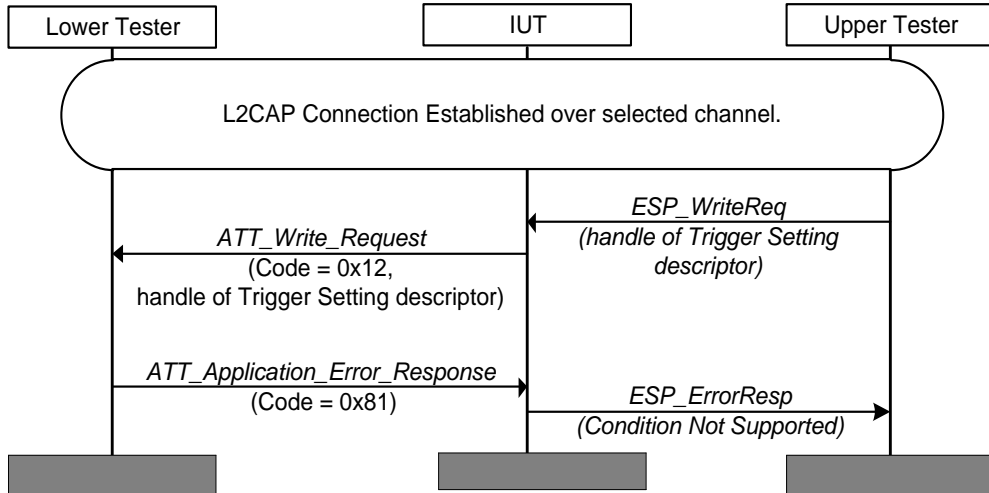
Lower Tester

IUT

Upper Tester

L2CAP Connection Established over selected channel.

ESP_WriteReq
(handle of Trigger Setting descriptor)

ATT_Write_Request
(Code = 0x12, handle of Trigger Setting descriptor)

ATT_Application_Error_Response
(Code = 0x81)

ESP_ErrorResp
(Condition Not Supported)